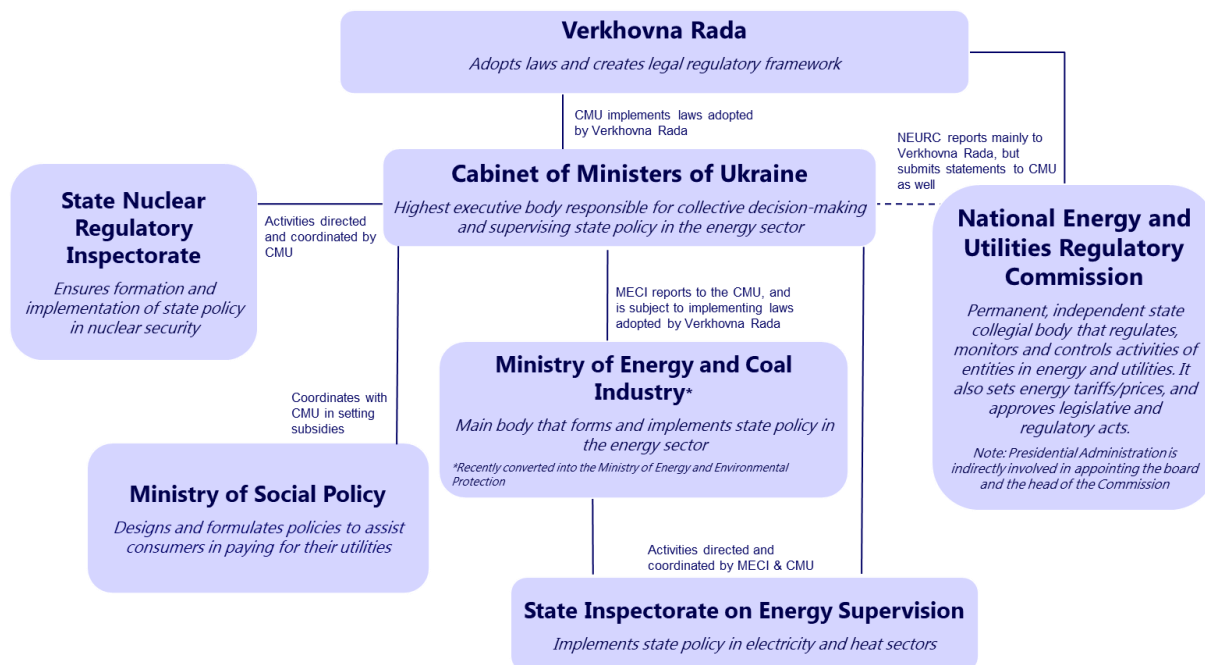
Verkhovna Rada
Adopts laws and creates legal regulatory framework

CMU implements laws adopted by Verkhovna Rada

NEURC reports mainly to Verkhovna Rada, but submits statements to CMU as well

Cabinet of Ministers of Ukraine
Highest executive body responsible for collective decision-making and supervising state policy in the energy sector

State Nuclear Regulatory Inspectorate
Ensures formation and implementation of state policy in nuclear security

Activities directed and coordinated by CMU

National Energy and Utilities Regulatory Commission
Permanent, independent state collegial body that regulates, monitors and controls activities of entities in energy and utilities. It also sets energy tariffs/prices, and approves legislative and regulatory acts.
Note: Presidential Administration is indirectly involved in appointing the board and the head of the Commission

MECI reports to the CMU, and is subject to implementing laws adopted by Verkhovna Rada

Ministry of Energy and Coal Industry*
Main body that forms and implements state policy in the energy sector
*Recently converted into the Ministry of Energy and Environmental Protection

Coordinates with CMU in setting subsidies

Ministry of Social Policy
Designs and formulates policies to assist consumers in paying for their utilities

Activities directed and coordinated by MECI & CMU

State Inspectorate on Energy Supervision
Implements state policy in electricity and heat sectors